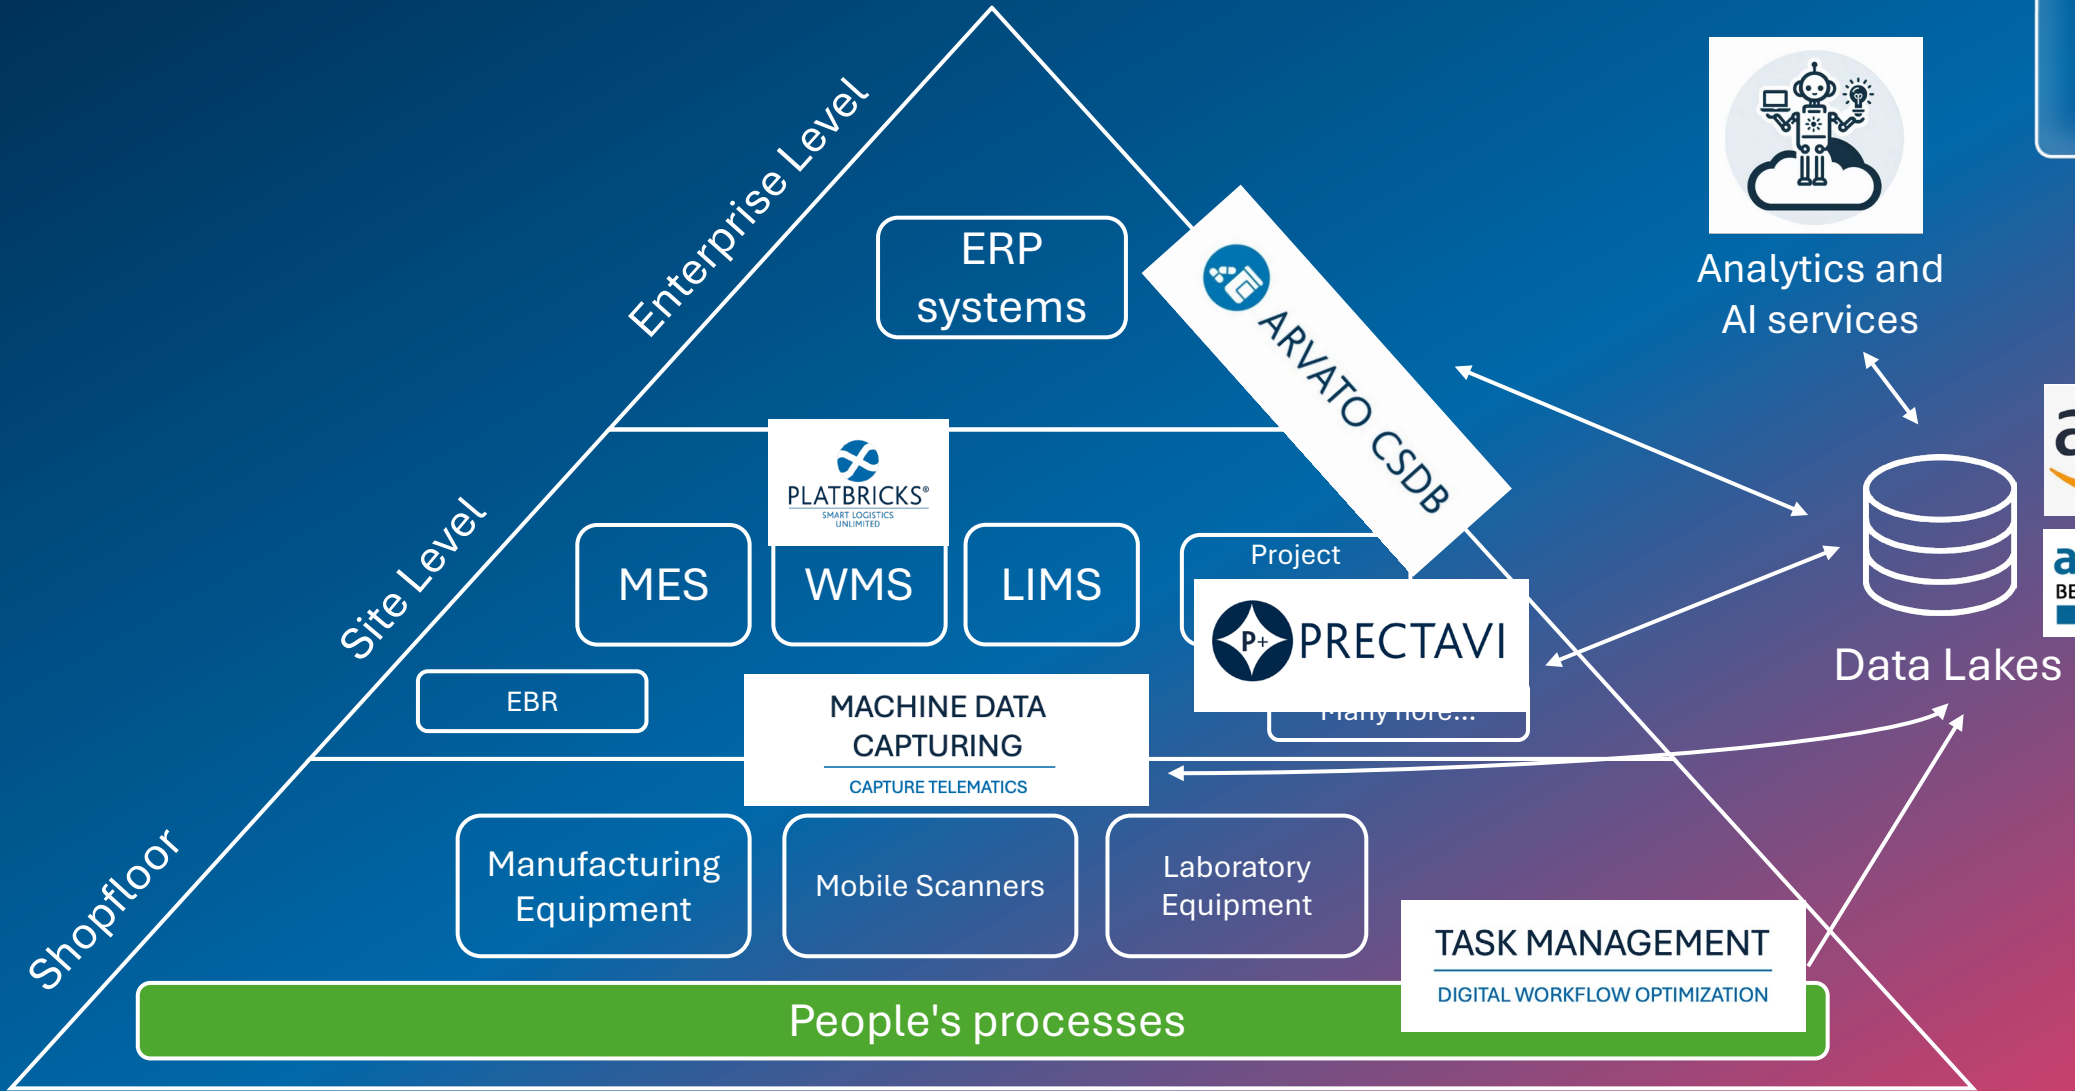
Enterprise Level

Site Level

Shopfloor

ERP systems

ARVATO CSDB

Analytics and AI services

PLATBRICKS®
SMART LOGISTICS UNLIMITED

MES

WMS

LIMS

Project

PRECTAVI

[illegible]

Data Lakes

EBR

MACHINE DATA CAPTURING
CAPTURE TELEMATICS

Manufacturing Equipment

Mobile Scanners

Laboratory Equipment

TASK MANAGEMENT
DIGITAL WORKFLOW OPTIMIZATION

People's processes